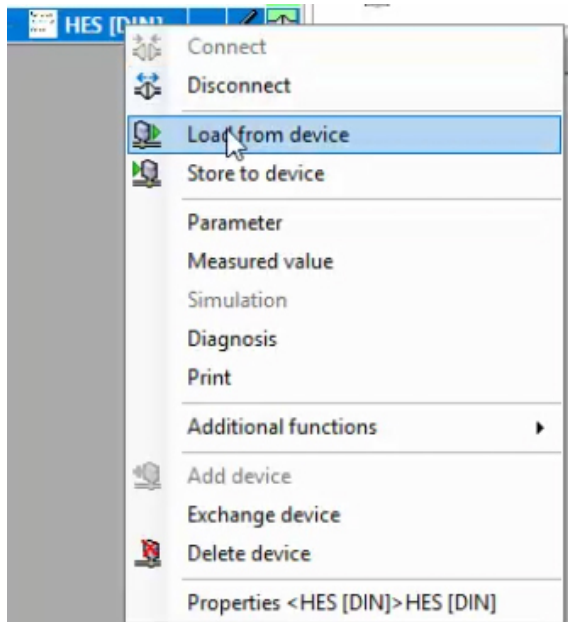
HES [DIN]

Connect
Disconnect
Load from device
Store to device
Parameter
Measured value
Simulation
Diagnosis
Print
Additional functions
Add device
Exchange device
Delete device
Properties <HES [DIN]>HES [DIN]